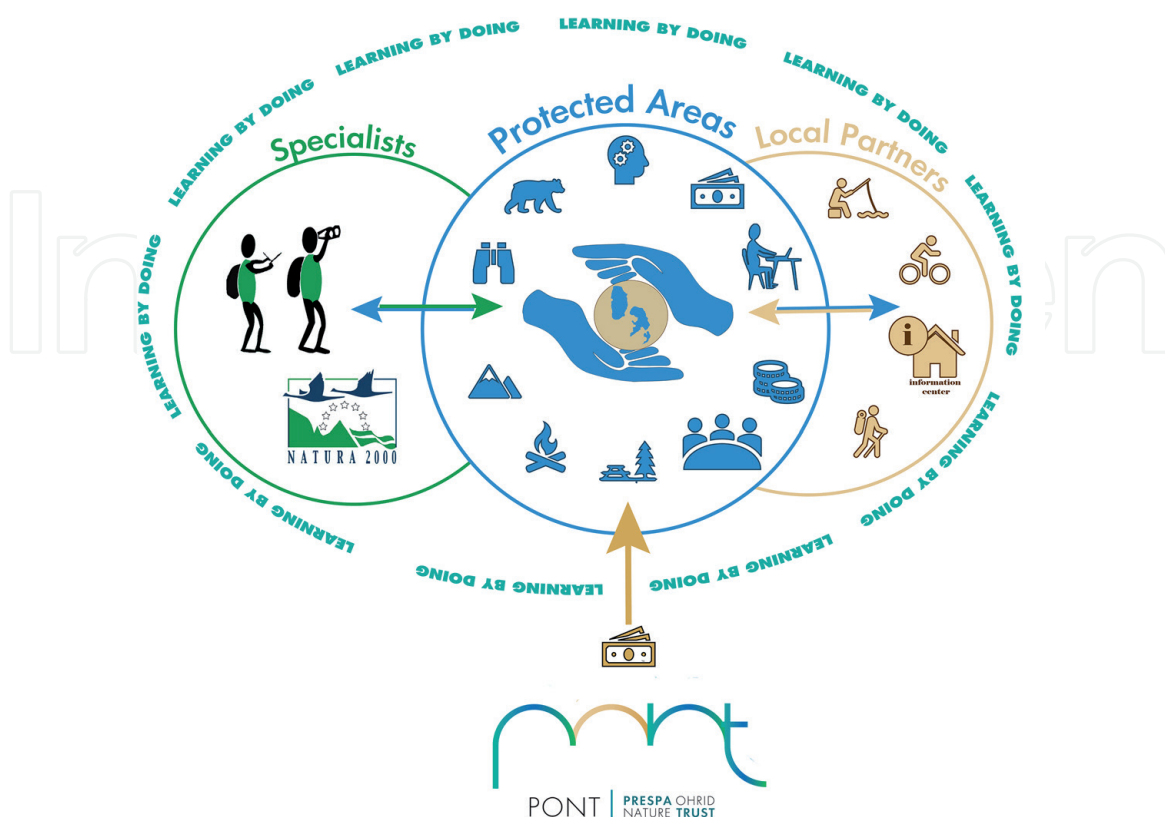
LEARNING BY DOING
LEARNING BY DOING
LEARNING BY DOING
LEARNING BY DOING
LEARNING BY DOING
LEARNING BY DOING
LEARNING BY DOING
LEARNING BY DOING
LEARNING BY DOING
LEARNING BY DOING

Specialists
Protected Areas
Local Partners

NATURA 2000

information center

PONT | PRESPA OHRID NATURE TRUST